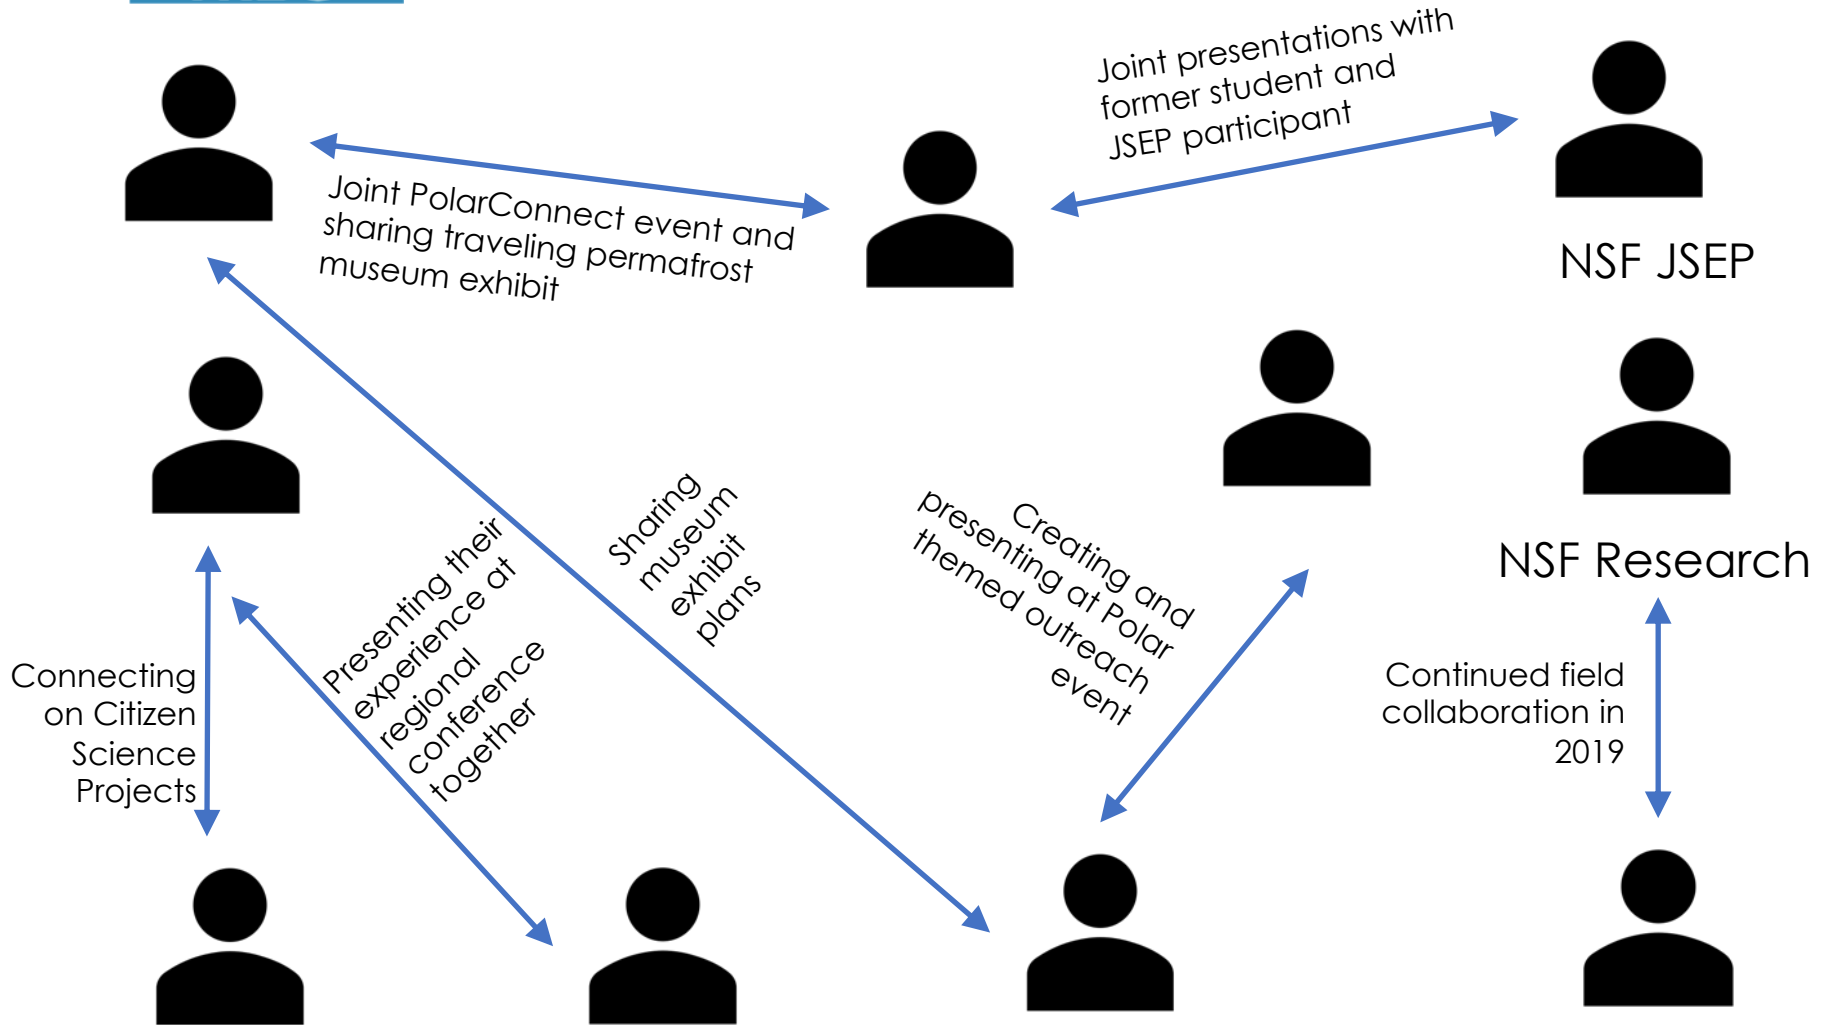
Joint presentations with former student and JSEP participant

Joint PolarConnect event and sharing traveling permafrost museum exhibit

NSF JSEP

Sharing museum exhibit plans

Presenting their experience at regional conference together

Creating and presenting at Polar themed outreach event

NSF Research

Connecting on Citizen Science Projects

Continued field collaboration in 2019